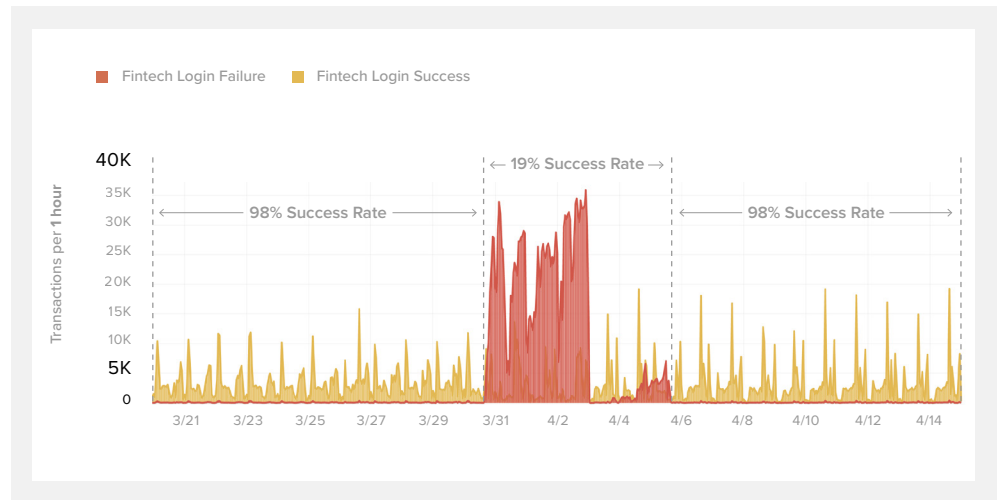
Fintech Login Failure Fintech Login Success

Transactions per 1 hour

40K
35K
30K
25K
20K
15K
10K
5K
0

← 98% Success Rate →
← 19% Success Rate →
← 98% Success Rate →

3/21 3/23 3/25 3/27 3/29 3/31 4/2 4/4 4/6 4/8 4/10 4/12 4/14